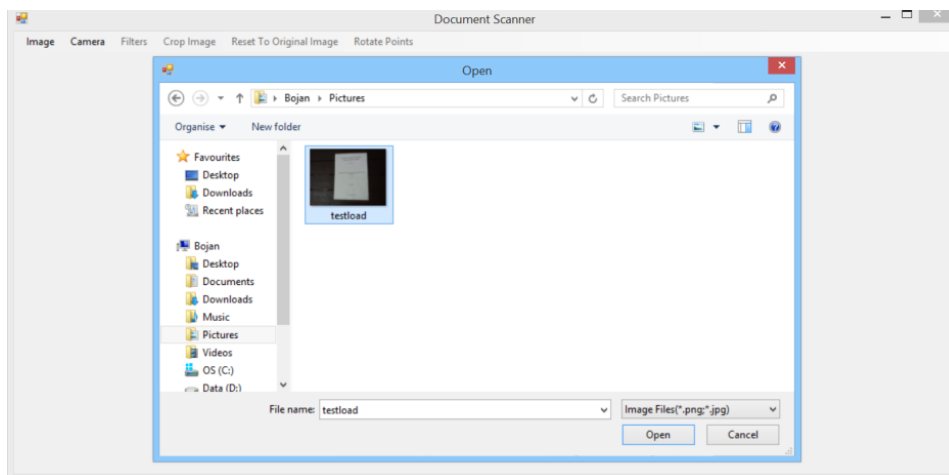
Document Scanner

Image Camera Filters Crop Image Reset To Original Image Rotate Points

Open

Bojan ▸ Pictures

Search Pictures

Organise ▾ New folder

Favourites
Desktop
Downloads
Recent places

Bojan
Desktop
Documents
Downloads
Music
Pictures
Videos
OS (C:)
Data (D:)

testload

File name: testload

Image Files(*.png;*.jpg)

Open Cancel